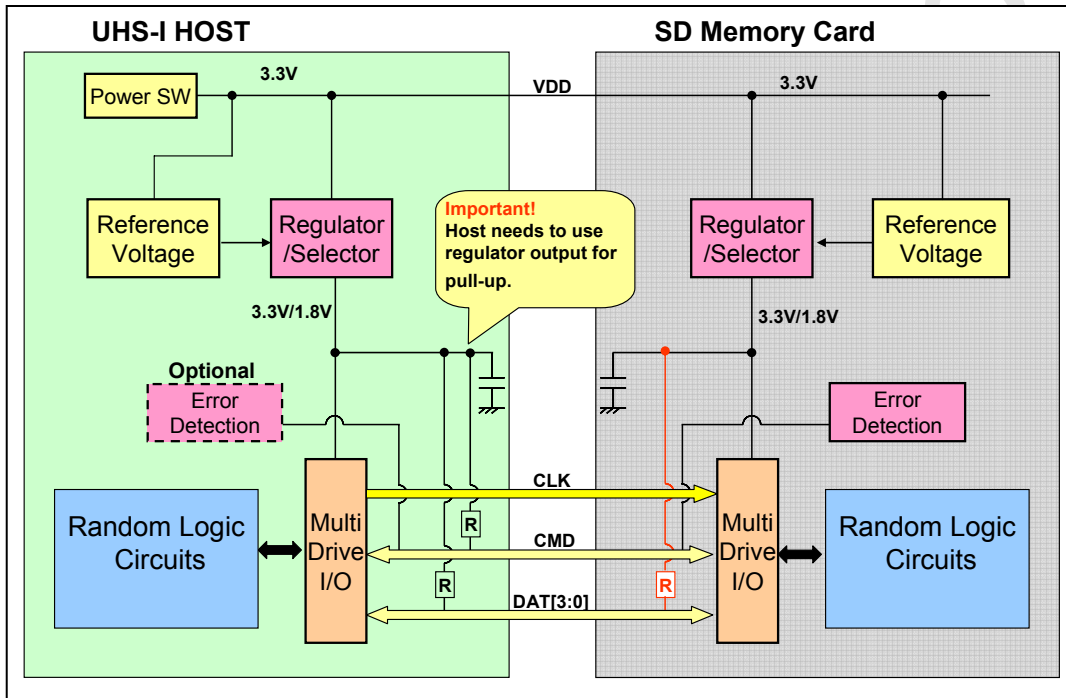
UHS-I HOST

SD Memory Card

Power SW

3.3V

VDD

3.3V

Reference Voltage

Regulator /Selector

Important!
Host needs to use regulator output for pull-up.

Regulator /Selector

Reference Voltage

3.3V/1.8V

3.3V/1.8V

Optional

Error Detection

Error Detection

CLK

Random Logic Circuits

Multi Drive I/O

R

CMD

Multi Drive I/O

Random Logic Circuits

R

R

DAT[3:0]